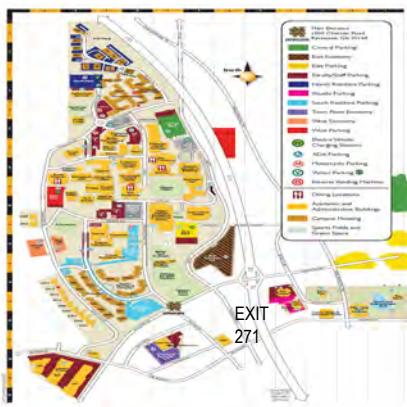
Main Entrance
1000 Chastain Road
Kennesaw, GA 30144

Central Parking
East Economy
East Parking
Faculty/Staff Parking
Hawks' Residents Parking
Shuttle Parking
South Residence Parking
Town Point Economy
West Economy
Visitor Parking
Electric Vehicle Charging Stations
ADA Parking
Motorcycle Parking
Visitor Parking
Reverse Vending Machine
Dining Locations
Academic and Administrative Buildings
Campus Housing
Sports Fields and Green Space

EXIT
271